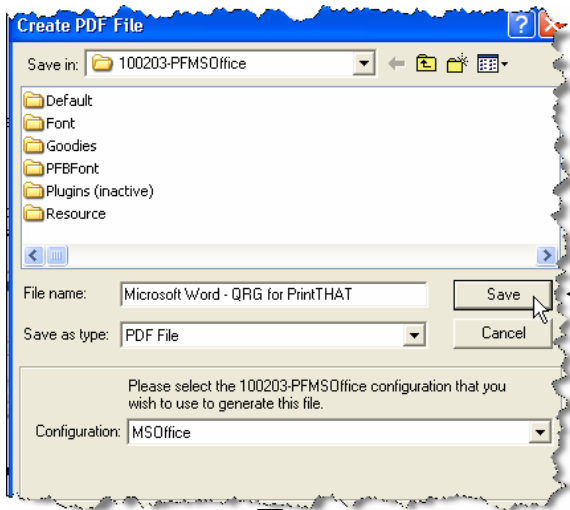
Create PDF File

Save in: 100203-PFMSOffice

Default
Font
Goodies
PFBFont
Plugins (inactive)
Resource

File name: Microsoft Word - QRG for PrintTHAT
Save

Save as type: PDF File
Cancel

Please select the 100203-PFMSOffice configuration that you wish to use to generate this file.

Configuration: MSOffice